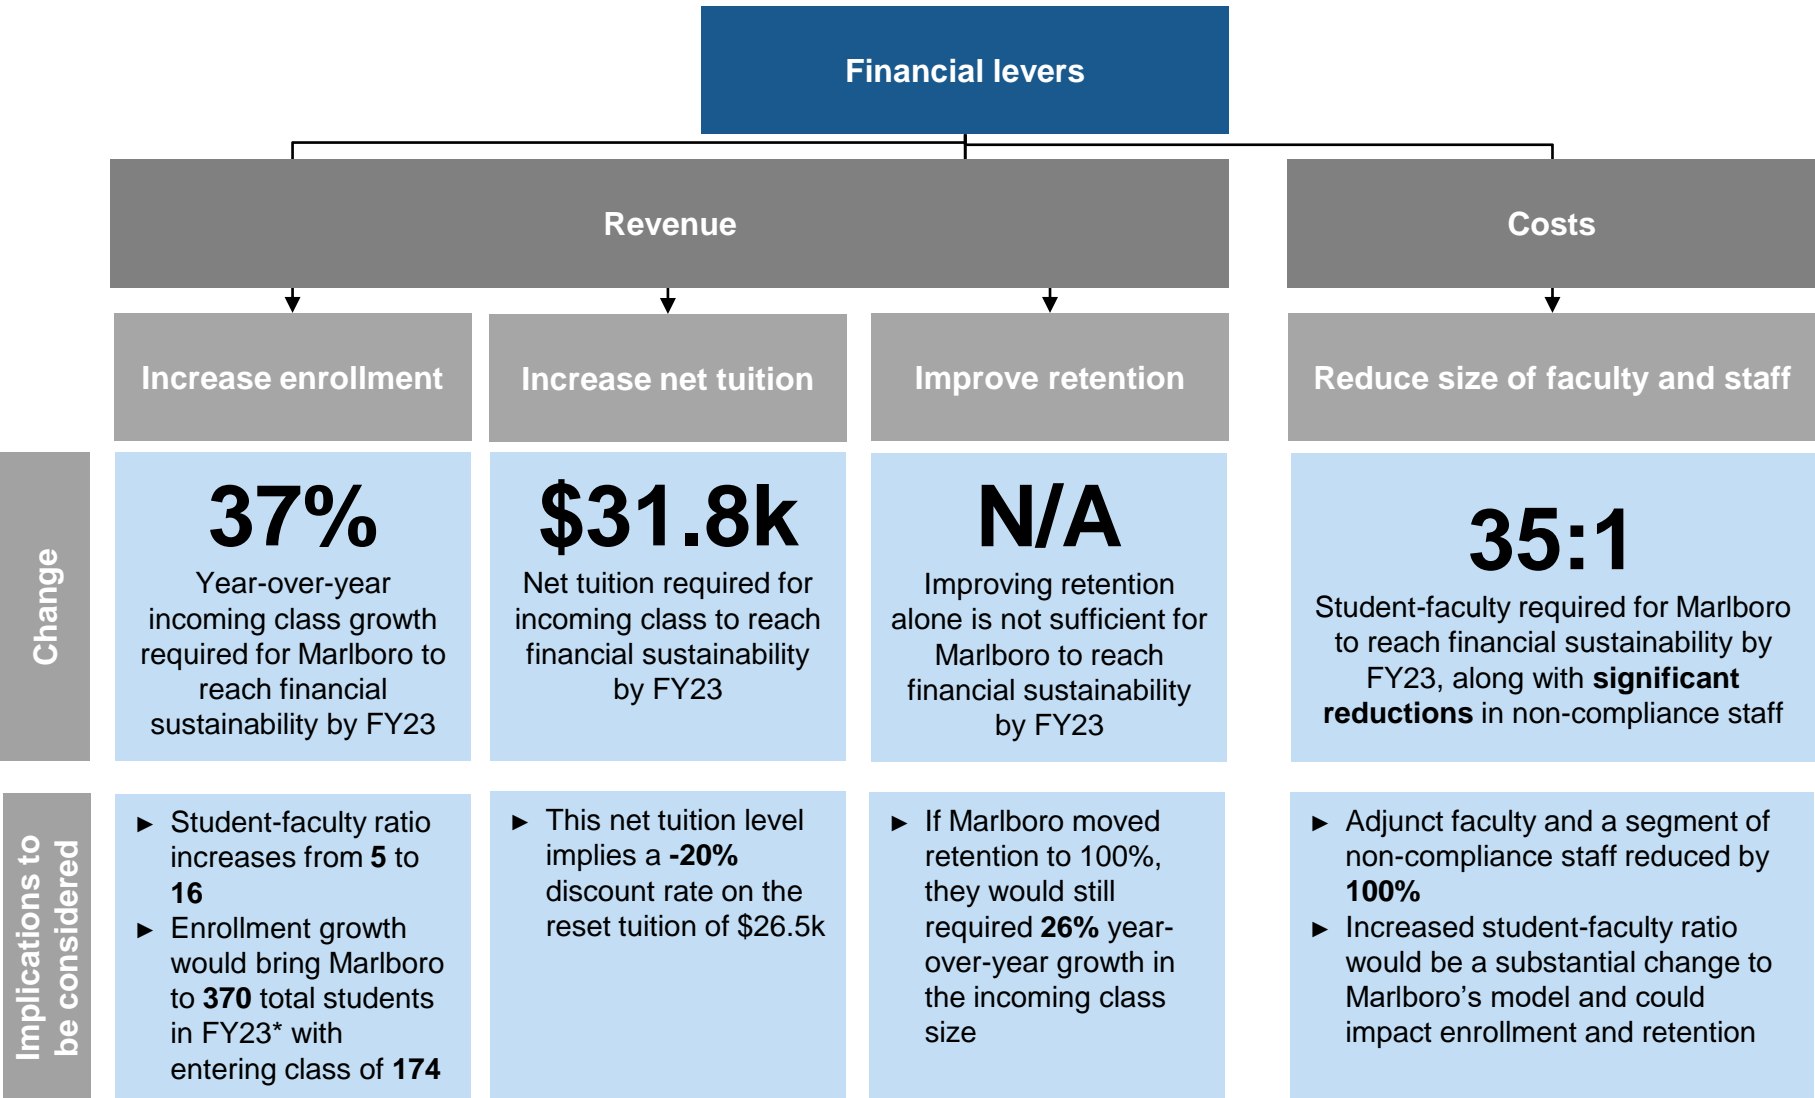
Financial levers

Revenue

Costs

Increase enrollment

Increase net tuition

Improve retention

Reduce size of faculty and staff

Change

37%
Year-over-year incoming class growth required for Marlboro to reach financial sustainability by FY23

$31.8k
Net tuition required for incoming class to reach financial sustainability by FY23

N/A
Improving retention alone is not sufficient for Marlboro to reach financial sustainability by FY23

35:1
Student-faculty required for Marlboro to reach financial sustainability by FY23, along with **significant reductions** in non-compliance staff

Implications to be considered

► Student-faculty ratio increases from **5** to **16**
► Enrollment growth would bring Marlboro to **370** total students in FY23* with entering class of **174**

► This net tuition level implies a **-20%** discount rate on the reset tuition of $26.5k

► If Marlboro moved retention to 100%, they would still required **26%** year-over-year growth in the incoming class size

► Adjunct faculty and a segment of non-compliance staff reduced by **100%**
► Increased student-faculty ratio would be a substantial change to Marlboro's model and could impact enrollment and retention